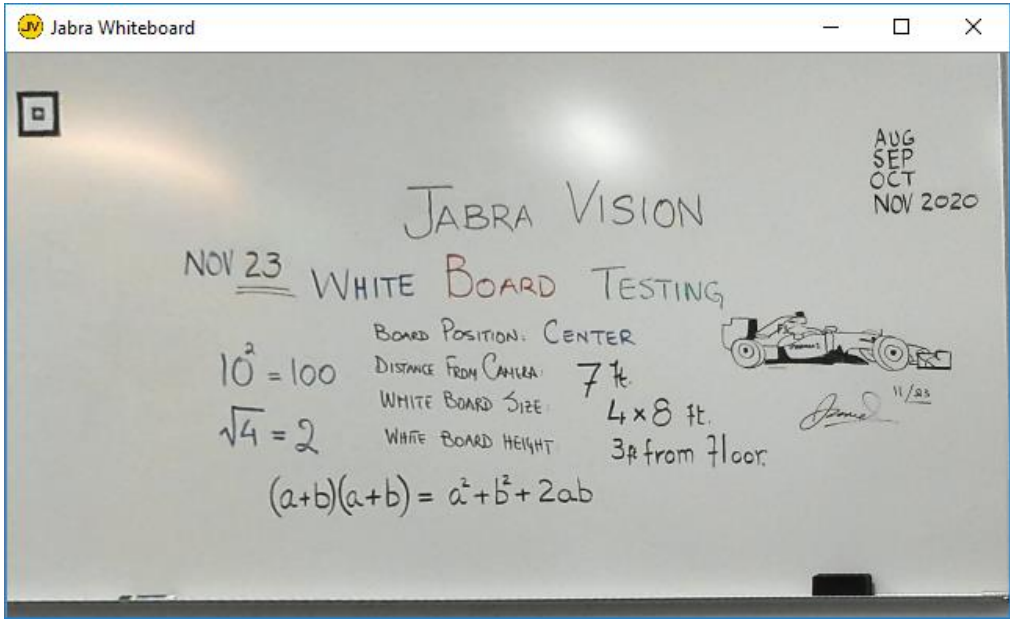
JV Jabra Whiteboard

AUG
SEP
OCT
NOV 2020

JABRA VISION

NOV 23 WHITE BOARD TESTING

BOARD POSITION: CENTER
DISTANCE FROM CAMERA: 7 ft.
WHITE BOARD SIZE: 4×8 ft.
WHITE BOARD HEIGHT 3ft from floor.

$10^2 = 100$

$\sqrt{4} = 2$

$(a+b)(a+b) = a^2+b^2+2ab$

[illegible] 11/23